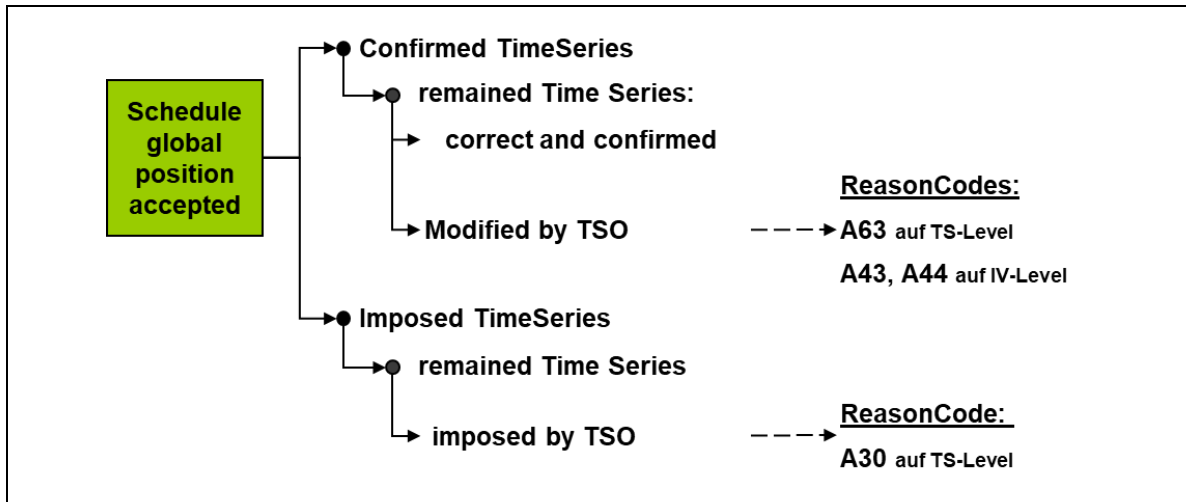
Schedule global position accepted

Confirmed TimeSeries

remained Time Series:

correct and confirmed

ReasonCodes:

Modified by TSO

A63 auf TS-Level

A43, A44 auf IV-Level

Imposed TimeSeries

remained Time Series

ReasonCode:

imposed by TSO

A30 auf TS-Level